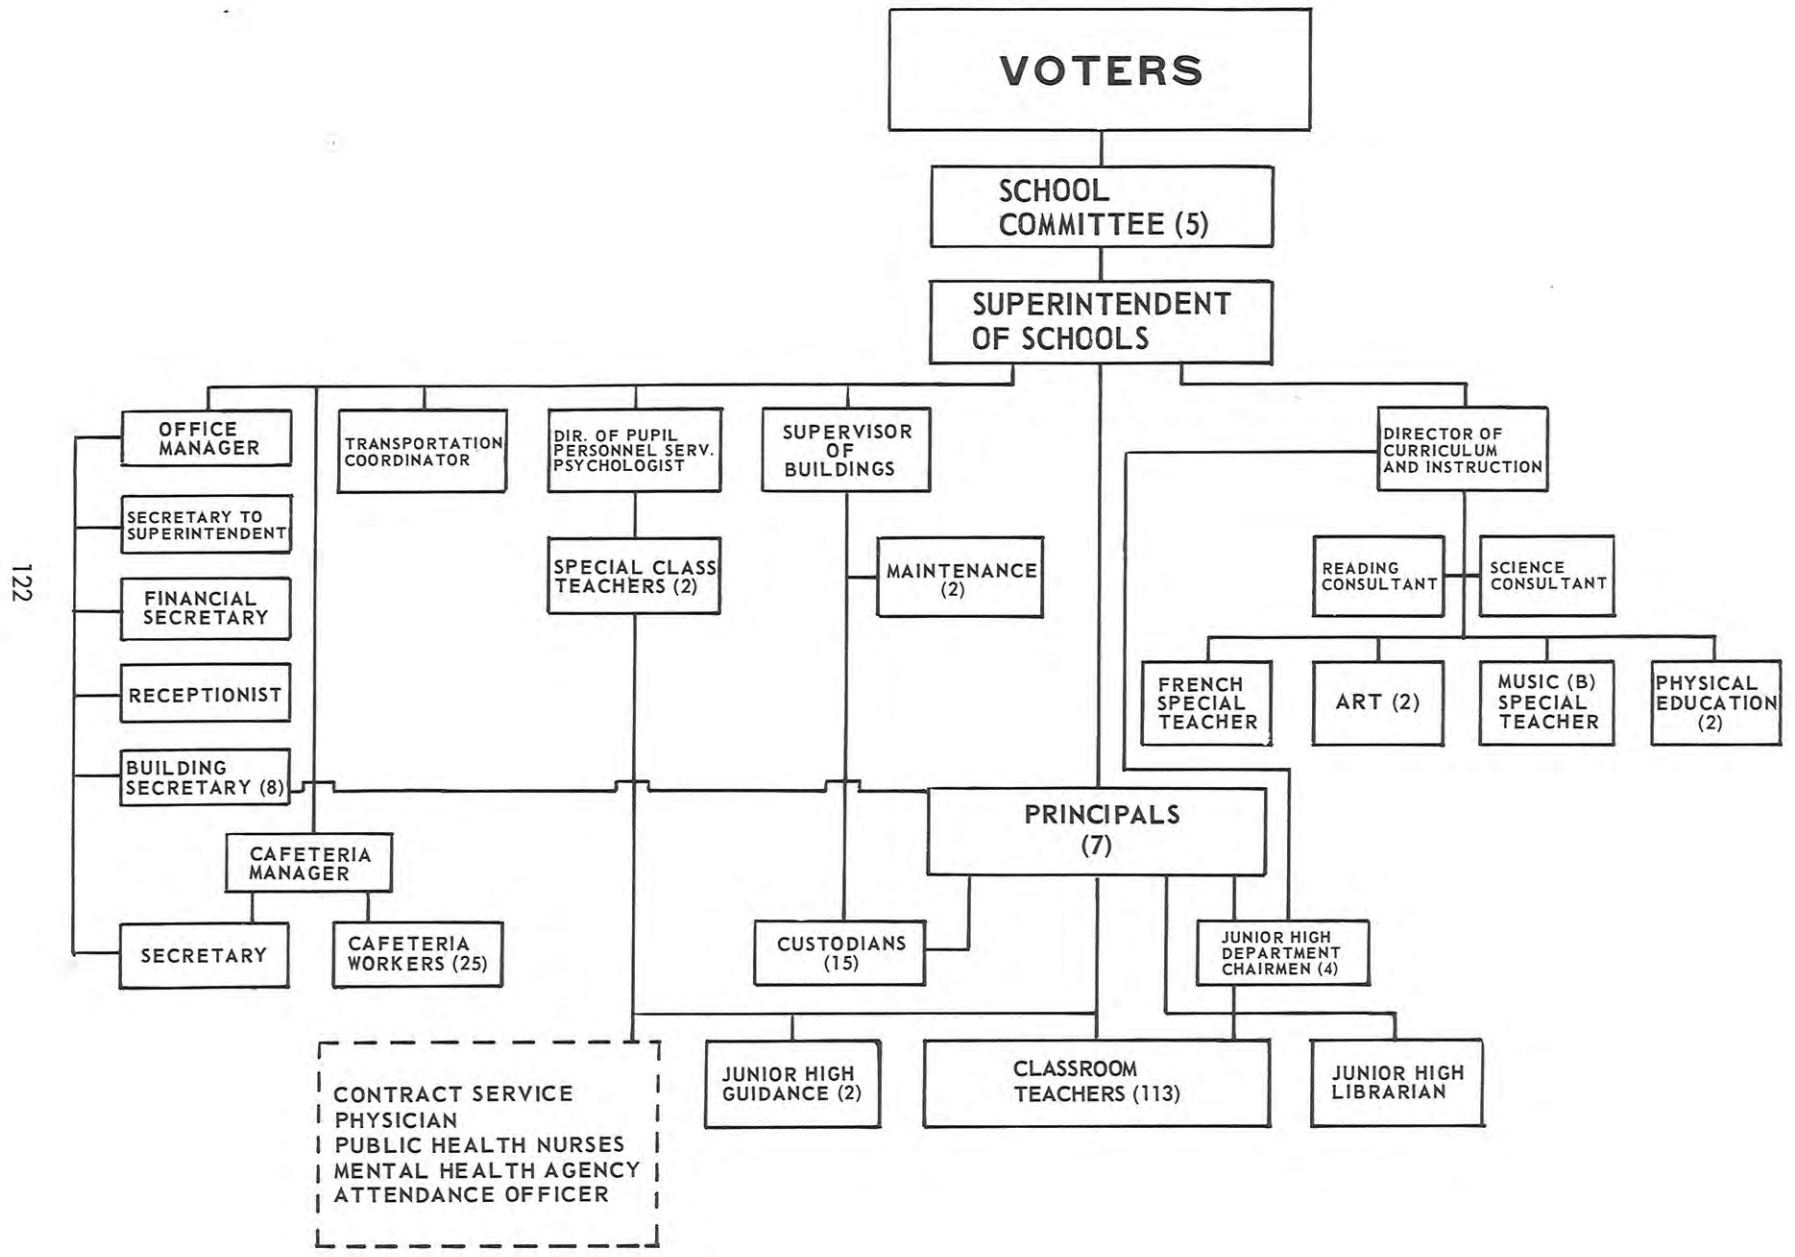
VOTERS

SCHOOL COMMITTEE (5)

SUPERINTENDENT OF SCHOOLS

OFFICE MANAGER

TRANSPORTATION COORDINATOR

DIR. OF PUPIL PERSONNEL SERV. PSYCHOLOGIST

SUPERVISOR OF BUILDINGS

DIRECTOR OF CURRICULUM AND INSTRUCTION

122

SECRETARY TO SUPERINTENDENT

FINANCIAL SECRETARY

RECEPTIONIST

BUILDING SECRETARY (8)

SPECIAL CLASS TEACHERS (2)

MAINTENANCE (2)

READING CONSULTANT

SCIENCE CONSULTANT

FRENCH SPECIAL TEACHER

ART (2)

MUSIC (B) SPECIAL TEACHER

PHYSICAL EDUCATION (2)

PRINCIPALS (7)

CAFETERIA MANAGER

SECRETARY

CAFETERIA WORKERS (25)

CUSTODIANS (15)

JUNIOR HIGH DEPARTMENT CHAIRMEN (4)

CONTRACT SERVICE
PHYSICIAN
PUBLIC HEALTH NURSES
MENTAL HEALTH AGENCY
ATTENDANCE OFFICER

JUNIOR HIGH GUIDANCE (2)

CLASSROOM TEACHERS (113)

JUNIOR HIGH LIBRARIAN